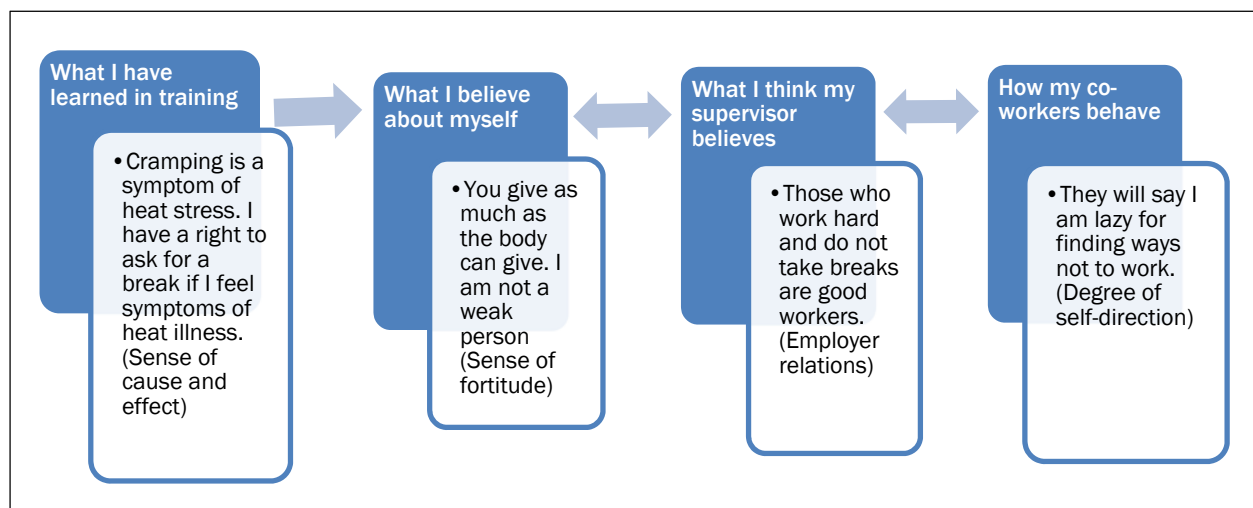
What I have learned in training

• Cramping is a symptom of heat stress. I have a right to ask for a break if I feel symptoms of heat illness. (Sense of cause and effect)

What I believe about myself

• You give as much as the body can give. I am not a weak person (Sense of fortitude)

What I think my supervisor believes

• Those who work hard and do not take breaks are good workers. (Employer relations)

How my co-workers behave

• They will say I am lazy for finding ways not to work. (Degree of self-direction)